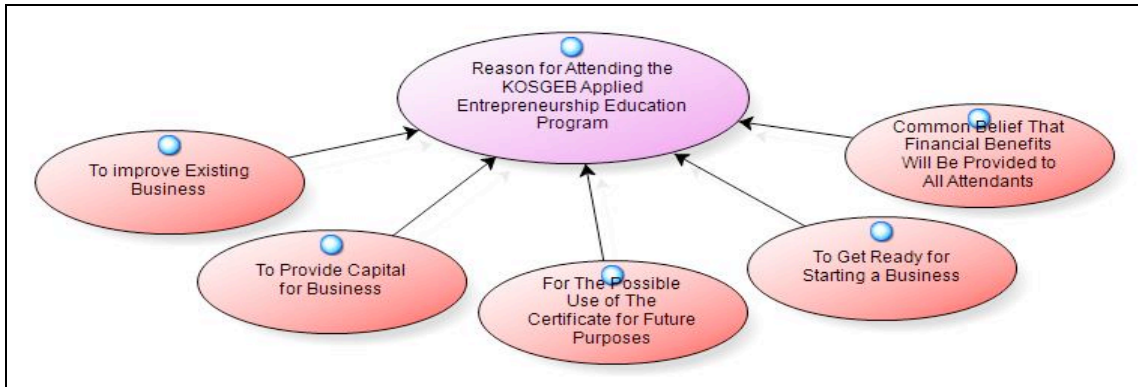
Reason for Attending the KOSGEB Applied Entrepreneurship Education Program

To improve Existing Business

To Provide Capital for Business

For The Possible Use of The Certificate for Future Purposes

To Get Ready for Starting a Business

Common Belief That Financial Benefits Will Be Provided to All Attendants